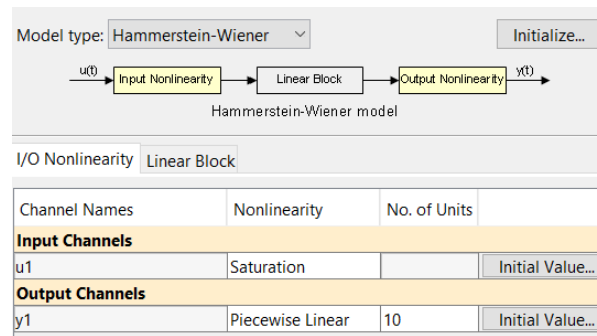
Model type: Hammerstein-Wiener

Initialize...

u(t) Input Nonlinearity Linear Block Output Nonlinearity y(t)

Hammerstein-Wiener model

I/O Nonlinearity Linear Block

| Channel Names | Nonlinearity | No. of Units | |
|---|---|---|---|
| **Input Channels** | | | |
| u1 | Saturation | | Initial Value... |
| **Output Channels** | | | |
| y1 | Piecewise Linear | 10 | Initial Value... |